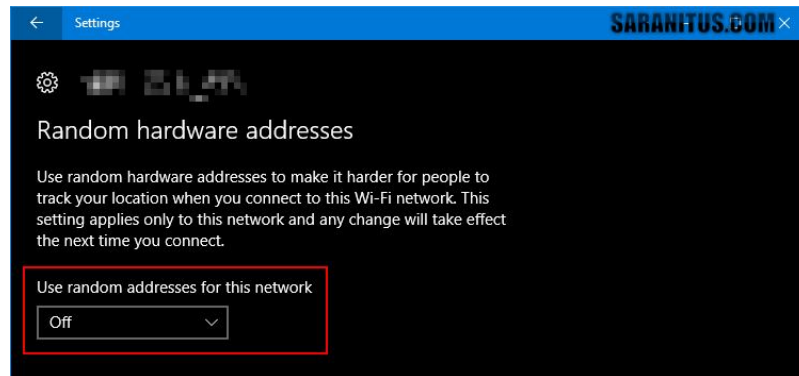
Settings

SARANITUS.COM

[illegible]

Random hardware addresses

Use random hardware addresses to make it harder for people to track your location when you connect to this Wi-Fi network. This setting applies only to this network and any change will take effect the next time you connect.

Use random addresses for this network

Off